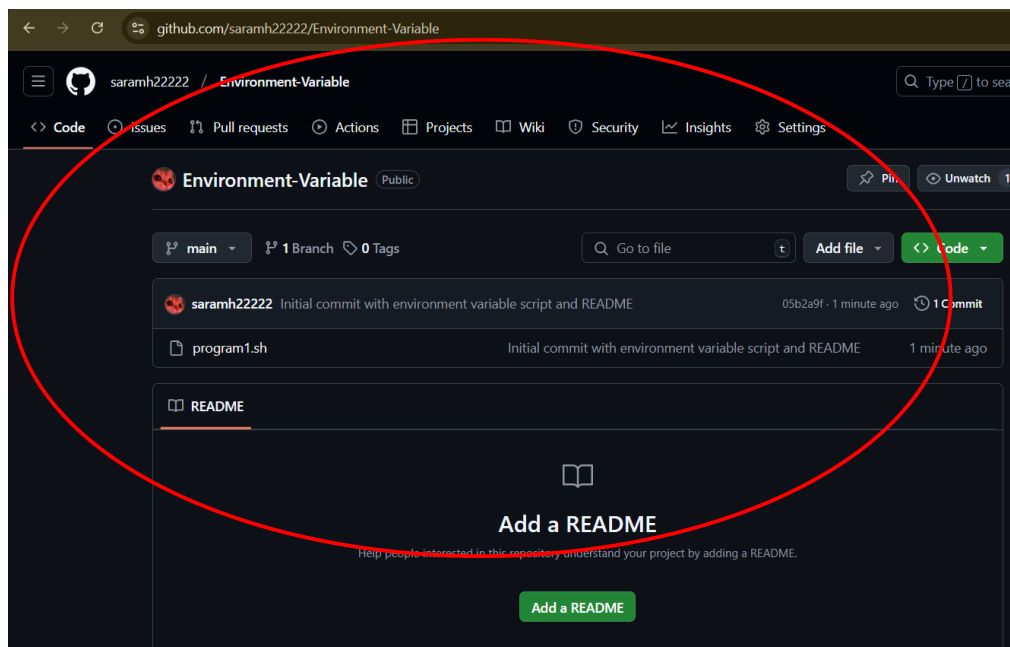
github.com/saramh22222/Environment-Variable

saramh22222 / Environment-Variable

Type / to sea

Code Issues Pull requests Actions Projects Wiki Security Insights Settings

Environment-Variable Public

Pin Unwatch 1

main 1 Branch 0 Tags

Go to file t

Add file

Code

saramh22222 Initial commit with environment variable script and README 05b2a9f · 1 minute ago 1 Commit

program1.sh Initial commit with environment variable script and README 1 minute ago

README

Add a README

Help people interested in this repository understand your project by adding a README.

Add a README